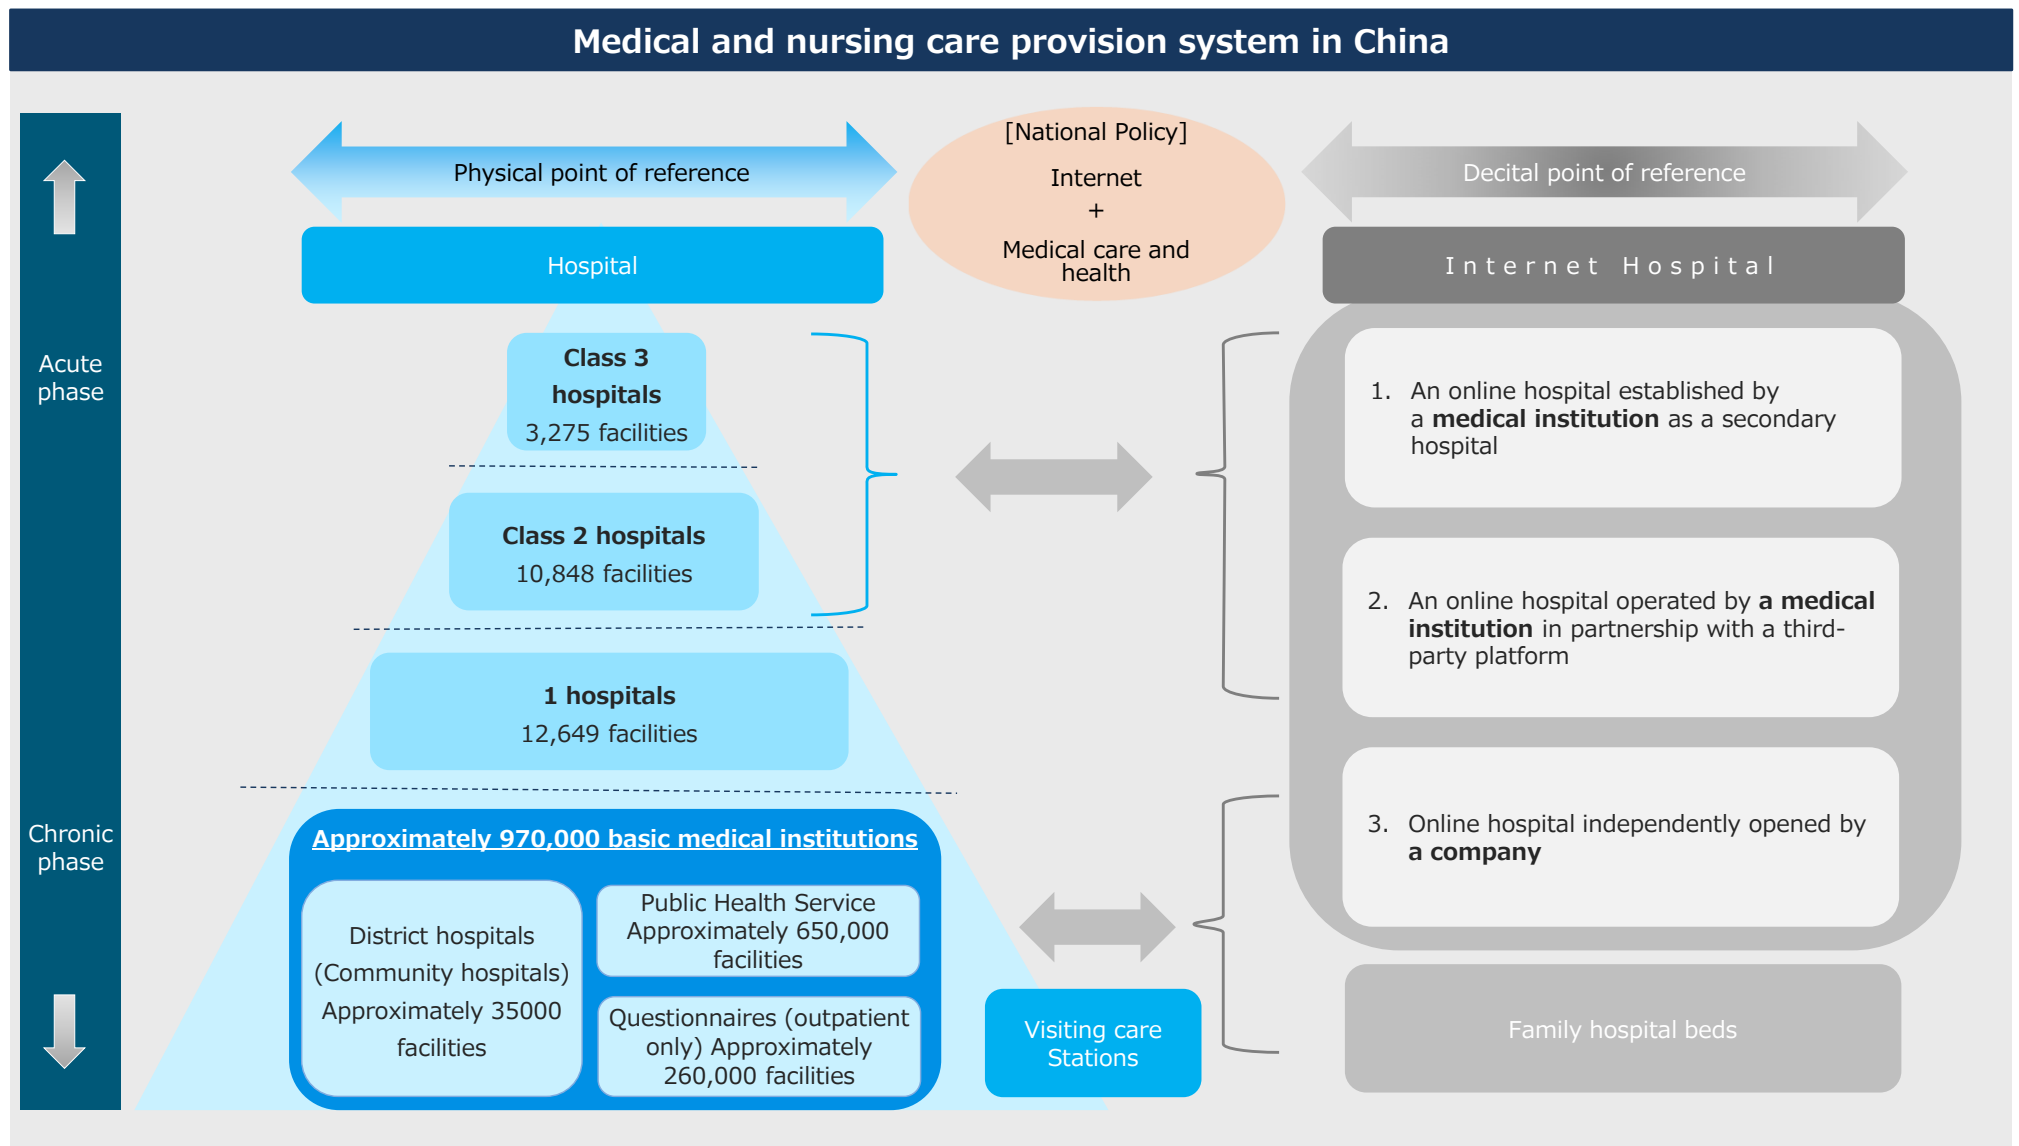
Medical and nursing care provision system in China

Acute phase

Chronic phase

Physical point of reference

Hospital

Class 3 hospitals
3,275 facilities

Class 2 hospitals
10,848 facilities

1 hospitals
12,649 facilities

Approximately 970,000 basic medical institutions

District hospitals (Community hospitals) Approximately 35000 facilities

Public Health Service Approximately 650,000 facilities

Questionnaires (outpatient only) Approximately 260,000 facilities

[National Policy]
Internet
+
Medical care and health

Visiting care Stations

Decital point of reference

Internet Hospital

1. An online hospital established by a **medical institution** as a secondary hospital

2. An online hospital operated by **a medical institution** in partnership with a third-party platform

3. Online hospital independently opened by **a company**

Family hospital beds